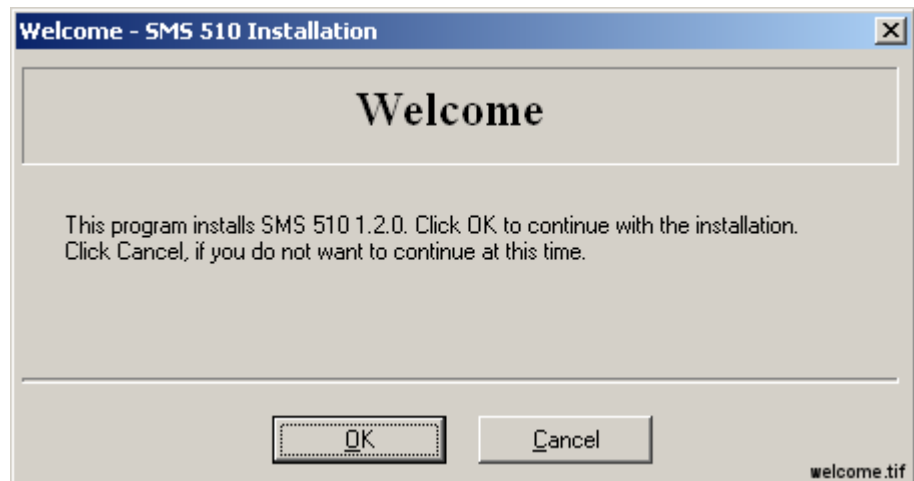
Welcome - SMS 510 Installation

Welcome

This program installs SMS 510 1.2.0. Click OK to continue with the installation. Click Cancel, if you do not want to continue at this time.

OK

Cancel

welcome.tif